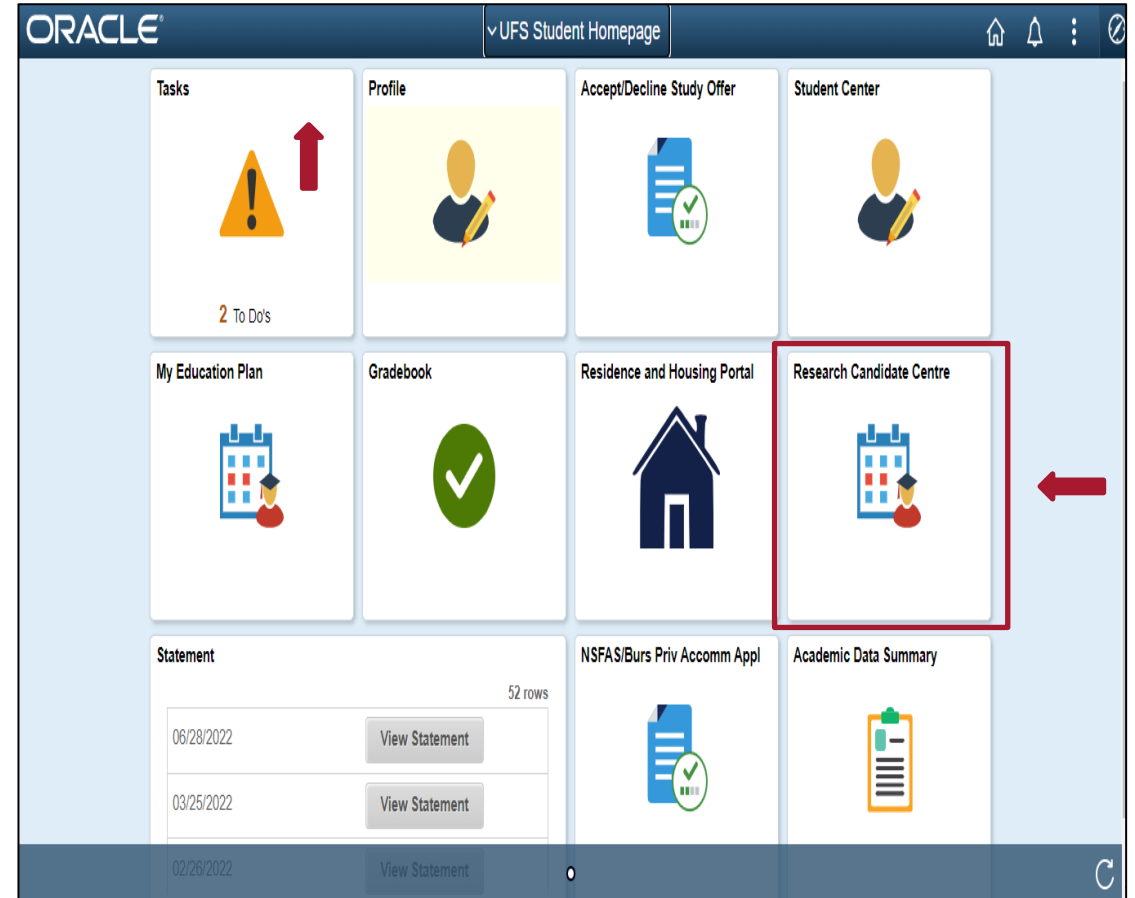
ORACLE®

UFS Student Homepage

Tasks

2 To Do's

Profile

Accept/Decline Study Offer

Student Center

My Education Plan

Gradebook

Residence and Housing Portal

Research Candidate Centre

Statement

52 rows

| | |
|---|---|
| 06/28/2022 | View Statement |
| 03/25/2022 | View Statement |
| 02/26/2022 | View Statement |

NSFAS/Burs Priv Accomm Appl

Academic Data Summary